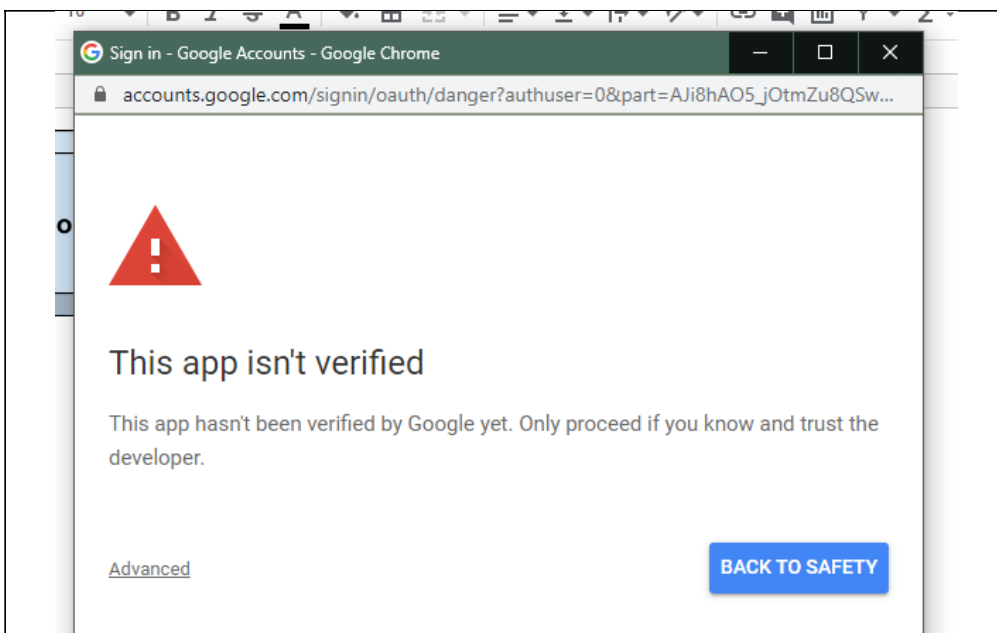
Sign in - Google Accounts - Google Chrome

accounts.google.com/signin/oauth/danger?authuser=0&part=AJi8hAO5_jOtmZu8QSw...

This app isn't verified

This app hasn't been verified by Google yet. Only proceed if you know and trust the developer.

Advanced

BACK TO SAFETY